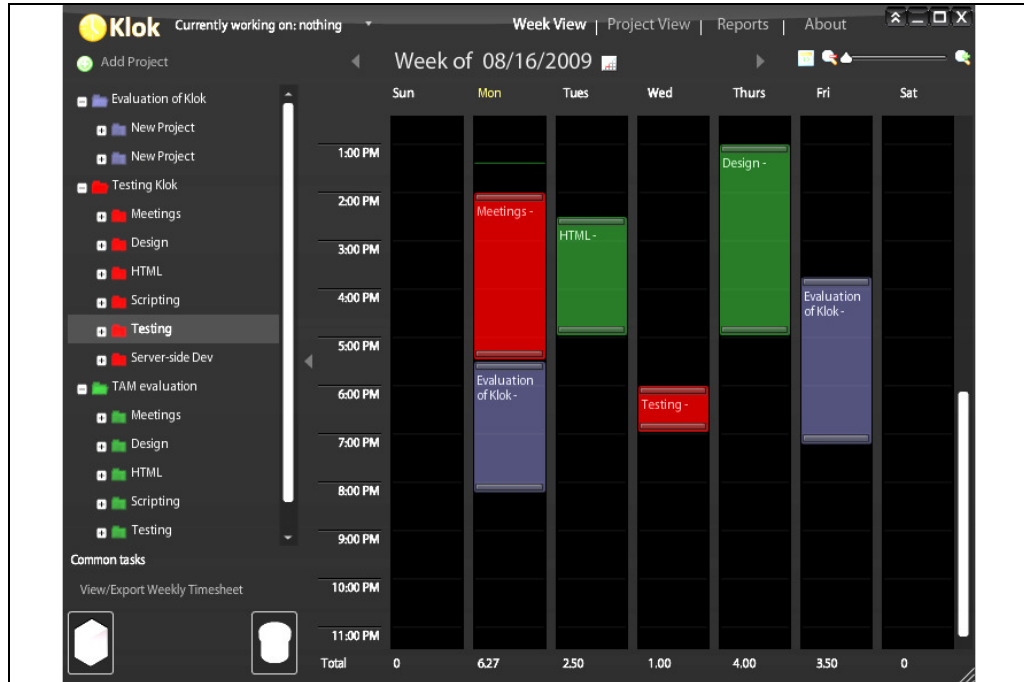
Klok Currently working on: nothing

Week View | Project View | Reports | About

Add Project

Evaluation of Klok
New Project
New Project
Testing Klok
Meetings
Design
HTML
Scripting
Testing
Server-side Dev
TAM evaluation
Meetings
Design
HTML
Scripting
Testing

Common tasks

View/Export Weekly Timesheet

Week of 08/16/2009

| | Sun | Mon | Tues | Wed | Thurs | Fri | Sat |
|---|---|---|---|---|---|---|---|
| 1:00 PM | | | | | Design - | | |
| 2:00 PM | | Meetings - | | | | | |
| 3:00 PM | | | HTML - | | | | |
| 4:00 PM | | | | | | Evaluation of Klok - | |
| 5:00 PM | | | | | | | |
| 6:00 PM | | Evaluation of Klok - | | Testing - | | | |
| 7:00 PM | | | | | | | |
| 8:00 PM | | | | | | | |
| 9:00 PM | | | | | | | |
| 10:00 PM | | | | | | | |
| 11:00 PM | | | | | | | |
| Total | 0 | 6.27 | 2.50 | 1.00 | 4.00 | 3.50 | 0 |